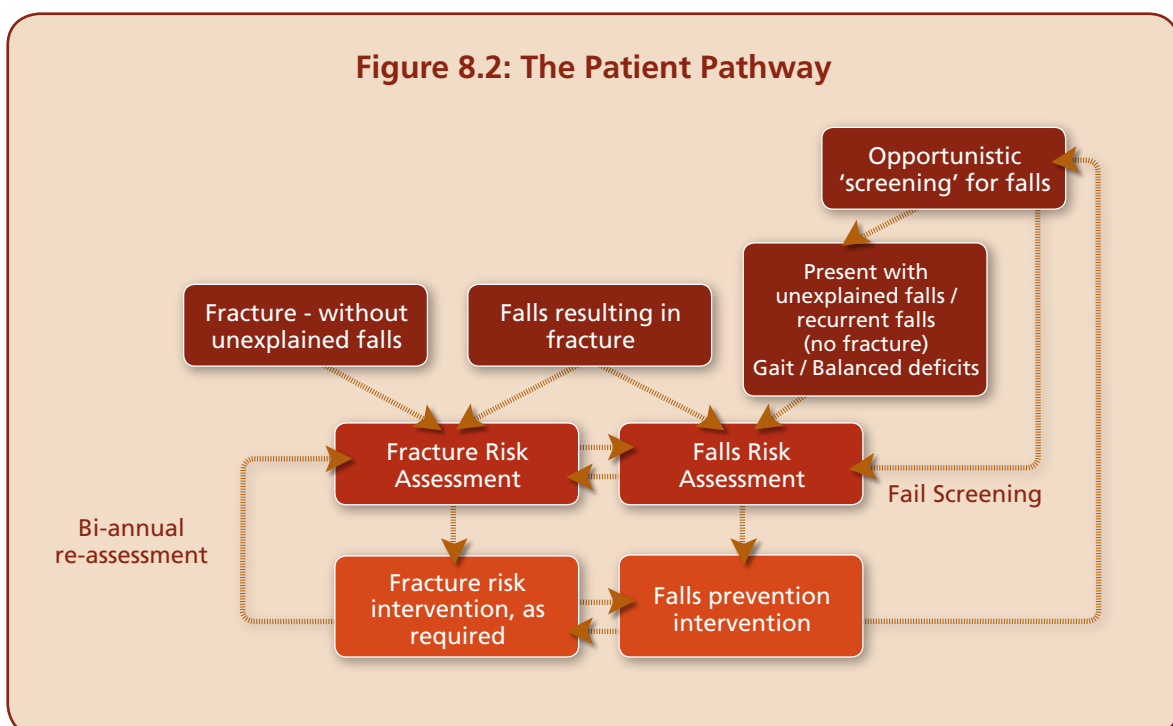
Figure 8.2: The Patient Pathway

Opportunistic 'screening' for falls

Present with unexplained falls / recurrent falls (no fracture) Gait / Balanced deficits

Fracture - without unexplained falls

Falls resulting in fracture

Fracture Risk Assessment

Falls Risk Assessment

Fail Screening

Bi-annual re-assessment

Fracture risk intervention, as required

Falls prevention intervention